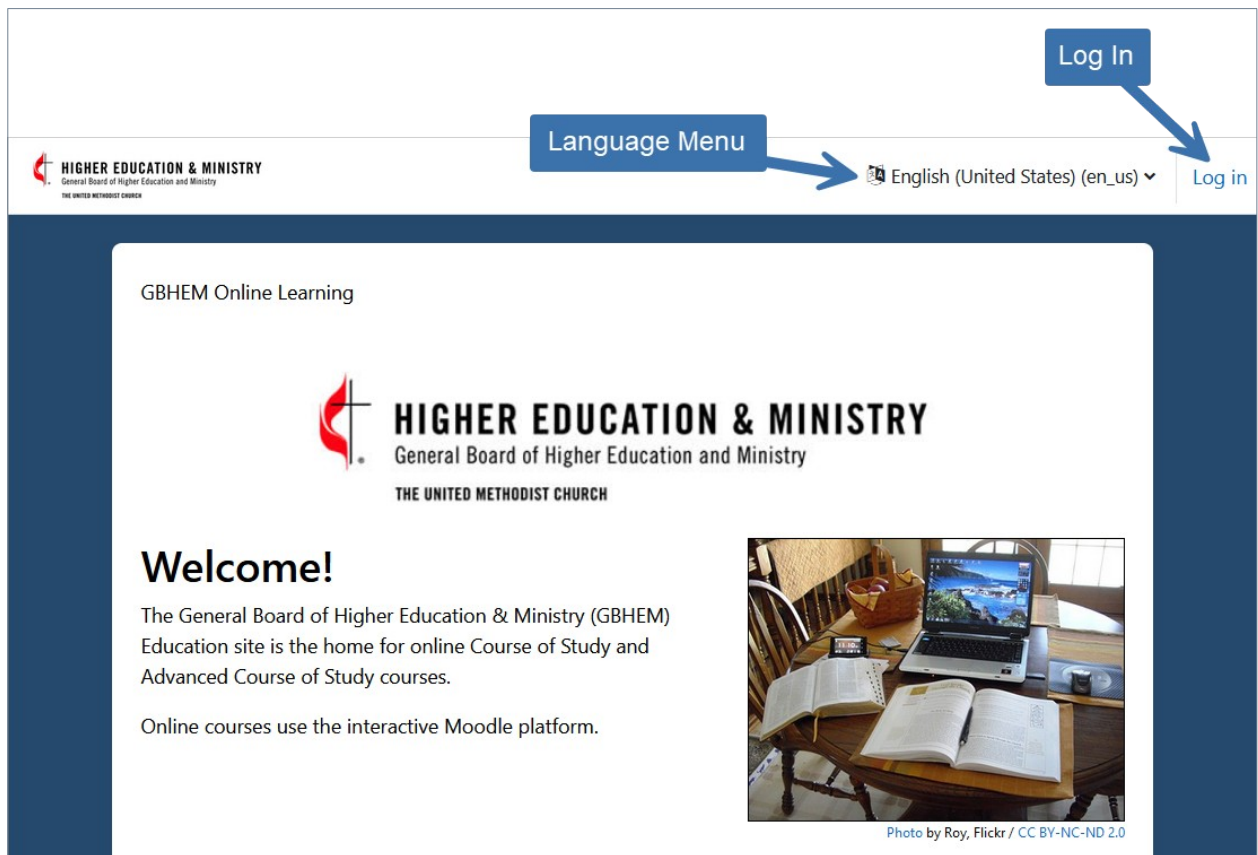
Log In

Language Menu

HIGHER EDUCATION & MINISTRY
General Board of Higher Education and Ministry
THE UNITED METHODIST CHURCH

English (United States) (en_us)

Log in

GBHEM Online Learning

HIGHER EDUCATION & MINISTRY
General Board of Higher Education and Ministry
THE UNITED METHODIST CHURCH

Welcome!

The General Board of Higher Education & Ministry (GBHEM) Education site is the home for online Course of Study and Advanced Course of Study courses.

Online courses use the interactive Moodle platform.

Photo by Roy, Flickr / CC BY-NC-ND 2.0